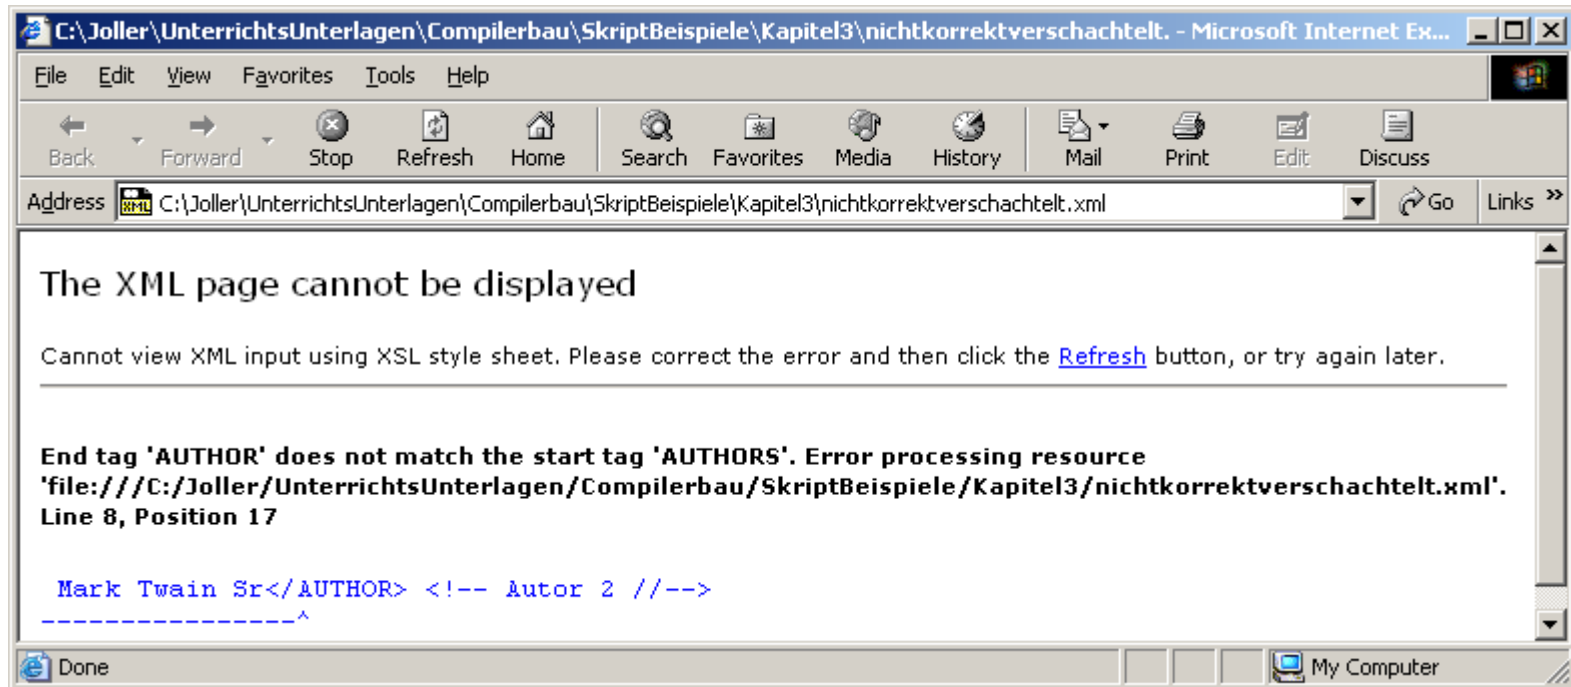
C:\Joller\UnterrichtsUnterlagen\Compilerbau\SkriptBeispiele\Kapitel3\nichtkorrektverschachtelt. - Microsoft Internet Ex...

File Edit View Favorites Tools Help

Back Forward Stop Refresh Home Search Favorites Media History Mail Print Edit Discuss

Address C:\Joller\UnterrichtsUnterlagen\Compilerbau\SkriptBeispiele\Kapitel3\nichtkorrektverschachtelt.xml Go Links »

The XML page cannot be displayed

Cannot view XML input using XSL style sheet. Please correct the error and then click the Refresh button, or try again later.

End tag 'AUTHOR' does not match the start tag 'AUTHORS'. Error processing resource 'file:///C:/Joller/UnterrichtsUnterlagen/Compilerbau/SkriptBeispiele/Kapitel3/nichtkorrektverschachtelt.xml'. Line 8, Position 17

Mark Twain Sr</AUTHOR> <!-- Autor 2 //-->
----------------^

Done My Computer